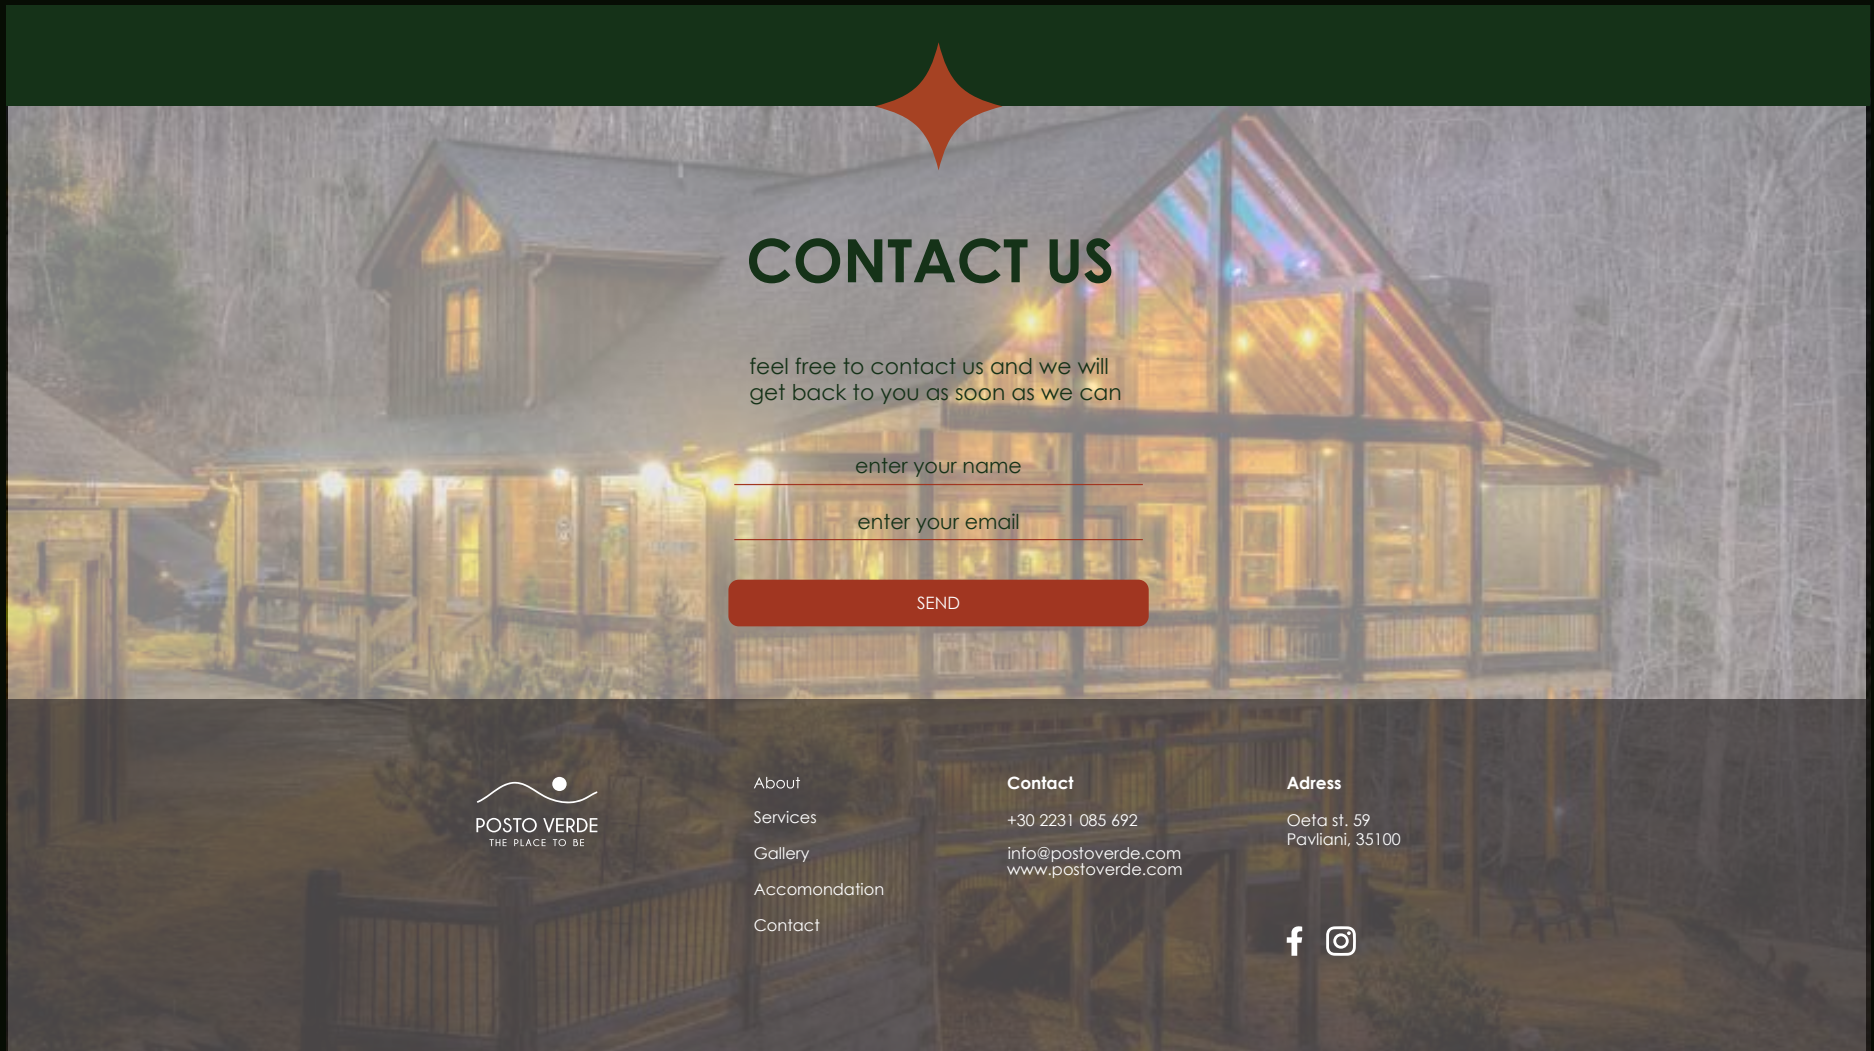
CONTACT US

feel free to contact us and we will get back to you as soon as we can

enter your name

enter your email

SEND

POSTO VERDE
THE PLACE TO BE

About

Services

Gallery

Accomondation

Contact

Contact

+30 2231 085 692

info@postoverde.com
www.postoverde.com

Adress

Oeta st. 59
Pavliani, 35100